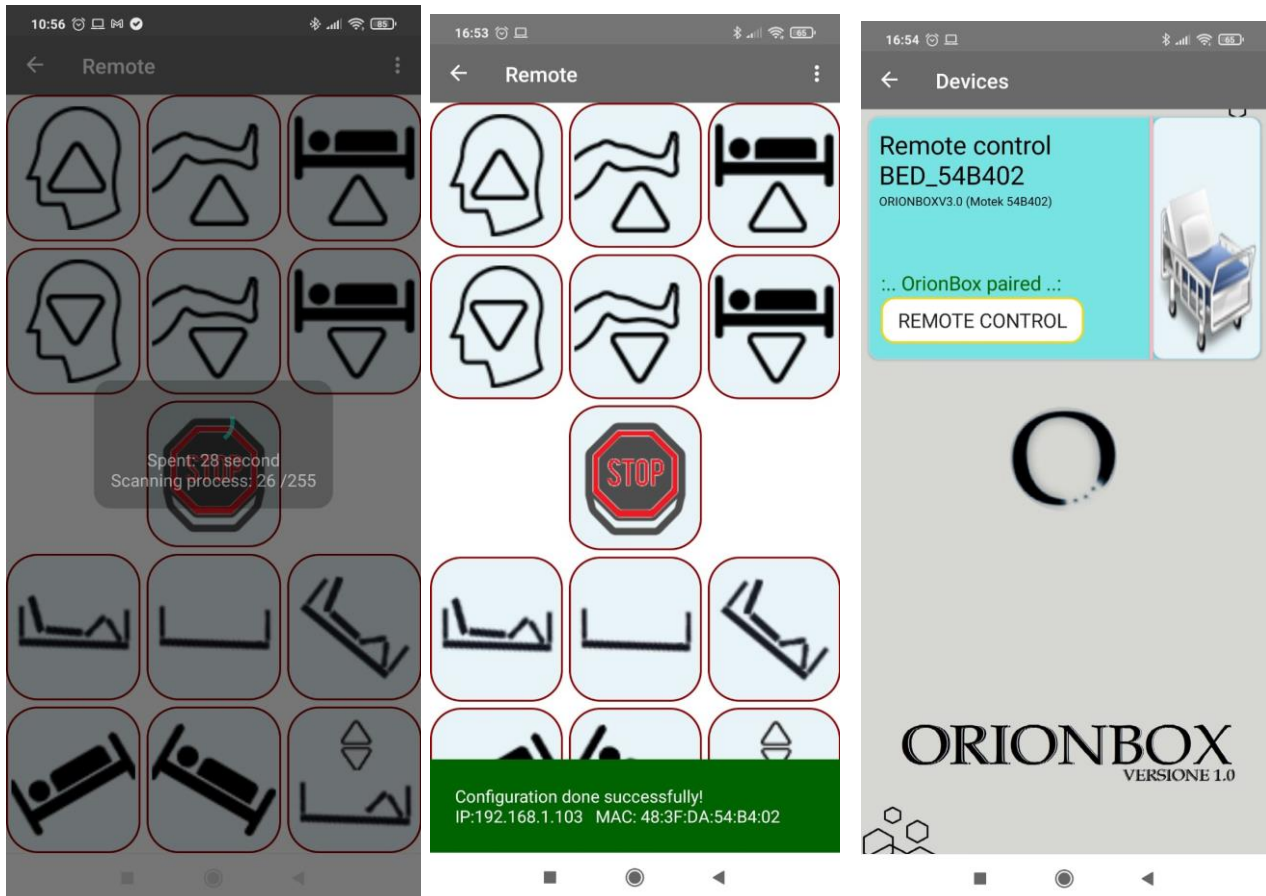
10:56 85

Remote

STOP

Spent: 28 second
Scanning process: 26 /255

16:53 65

Remote

STOP

Configuration done successfully!
IP:192.168.1.103 MAC: 48:3F:DA:54:B4:02

16:54 65

Devices

Remote control
BED_54B402
ORIONBOXV3.0 (Motek 54B402)

:.. OrionBox paired ..:

REMOTE CONTROL

ORIONBOX
VERSIONE 1.0